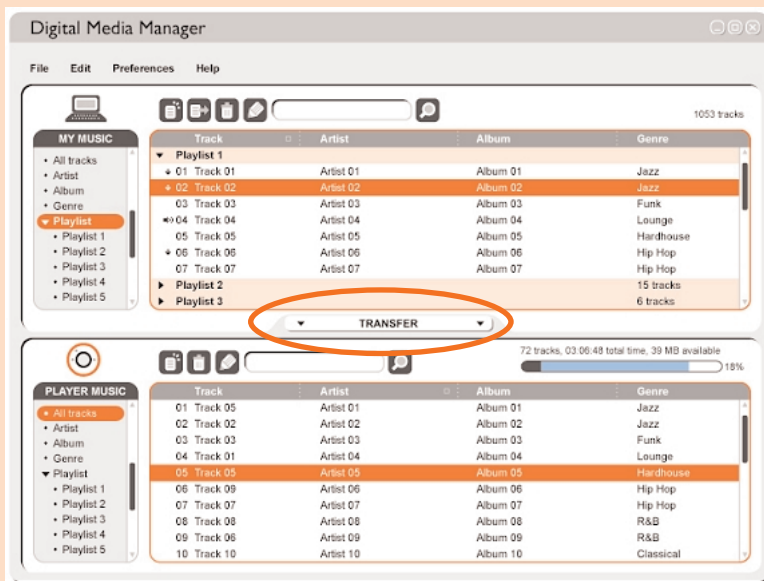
Digital Media Manager

File Edit Preferences Help

1053 tracks

MY MUSIC

- All tracks
- Artist
- Album
- Genre
- Playlist
  - Playlist 1
  - Playlist 2
  - Playlist 3
  - Playlist 4
  - Playlist 5

| Track | Artist | Album | Genre |
|---|---|---|---|
| Playlist 1 | | | |
| 01 Track 01 | Artist 01 | Album 01 | Jazz |
| 02 Track 02 | Artist 02 | Album 02 | Jazz |
| 03 Track 03 | Artist 03 | Album 03 | Funk |
| 04 Track 04 | Artist 04 | Album 04 | Lounge |
| 05 Track 05 | Artist 05 | Album 05 | Hardhouse |
| 06 Track 06 | Artist 06 | Album 06 | Hip Hop |
| 07 Track 07 | Artist 07 | Album 07 | Hip Hop |
| Playlist 2 | | | 15 tracks |
| Playlist 3 | | | 6 tracks |

TRANSFER

72 tracks, 03:06:48 total time, 39 MB available

18%

PLAYER MUSIC

- All tracks
- Artist
- Album
- Genre
- Playlist
  - Playlist 1
  - Playlist 2
  - Playlist 3
  - Playlist 4
  - Playlist 5

| Track | Artist | Album | Genre |
|---|---|---|---|
| 01 Track 05 | Artist 01 | Album 01 | Jazz |
| 02 Track 02 | Artist 02 | Album 02 | Jazz |
| 03 Track 03 | Artist 03 | Album 03 | Funk |
| 04 Track 01 | Artist 04 | Album 04 | Lounge |
| 05 Track 05 | Artist 05 | Album 05 | Hardhouse |
| 06 Track 09 | Artist 06 | Album 06 | Hip Hop |
| 07 Track 07 | Artist 07 | Album 07 | Hip Hop |
| 08 Track 08 | Artist 08 | Album 08 | R&B |
| 09 Track 06 | Artist 09 | Album 09 | R&B |
| 10 Track 10 | Artist 10 | Album 10 | Classical |